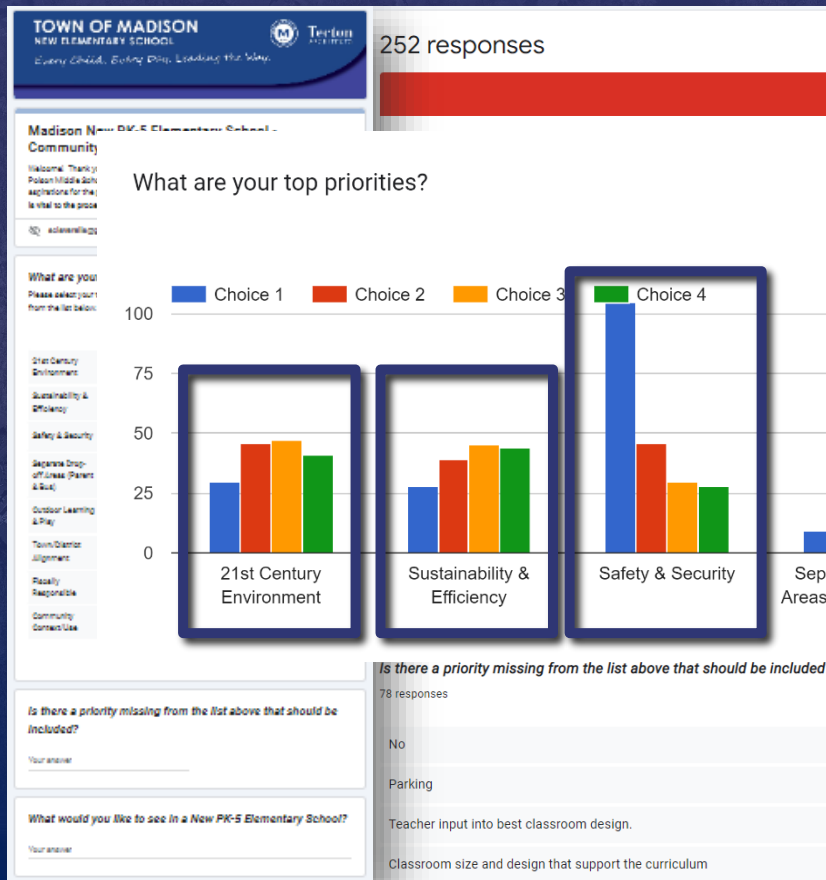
TOWN OF MADISON
NEW ELEMENTARY SCHOOL
Every Child, Every Day, Leading the Way.

Tecton

252 responses

Madison New PK-5 Elementary School - Community

Welcome! Thank y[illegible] Polson Middle Scho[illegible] aspirations for the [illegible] is vital to the proce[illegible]

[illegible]

What are you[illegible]

Please select your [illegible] from the list below

21st Century Environment
Sustainability & Efficiency
Safety & Security
Separate Drop-off Areas (Parent & Bus)
Outdoor Learning & Play
Town/District Alignment
Fiscally Responsible
Community Connect/Use

What are your top priorities?

Choice 1
Choice 2
Choice 3
Choice 4

100
75
50
25
0

21st Century Environment
Sustainability & Efficiency
Safety & Security
Sep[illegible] Areas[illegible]

Is there a priority missing from the list above that should be included

78 responses

No

Parking

Teacher input into best classroom design.

Classroom size and design that support the curriculum

Is there a priority missing from the list above that should be included?

Your answer

What would you like to see in a New PK-5 Elementary School?

Your answer